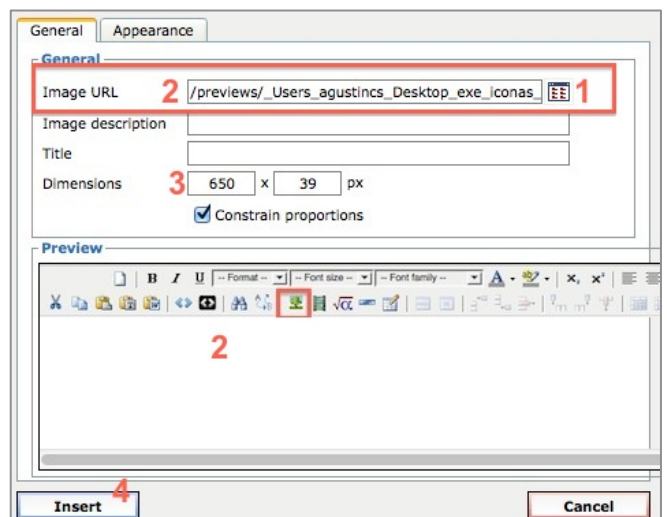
General Appearance

General

Image URL 2 /previews/_Users_agustincs_Desktop_exe_iconas_ 1

Image description

Title

Dimensions 3 650 x 39 px

Constrain proportions

Preview

B I U -- Format -- -- Font size -- -- Font family --

2

4

Insert

Cancel